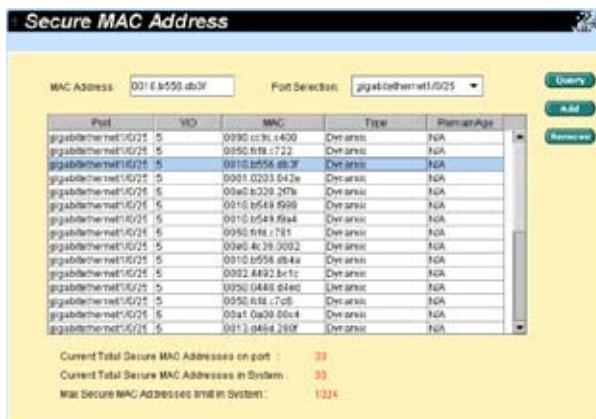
Secure MAC Address

MAC Address 0010.b556.db3f

Port Selection gigabitethernet1/0/25

Query

Add

Remove

| Port | VID | MAC | Type | RemainAge |
|---|---|---|---|---|
| gigabitethernet1/0/25 | 5 | 0090.cc9c.c400 | Dynamic | N/A |
| gigabitethernet1/0/25 | 5 | 0050.fcfd.c722 | Dynamic | N/A |
| gigabitethernet1/0/25 | 5 | 0010.b556.db3f | Dynamic | N/A |
| gigabitethernet1/0/25 | 5 | 0001.0203.042e | Dynamic | N/A |
| gigabitethernet1/0/25 | 5 | 00e0.b329.2f7b | Dynamic | N/A |
| gigabitethernet1/0/25 | 5 | 0010.b549.f998 | Dynamic | N/A |
| gigabitethernet1/0/25 | 5 | 0010.b549.f9a4 | Dynamic | N/A |
| gigabitethernet1/0/25 | 5 | 0050.fcfd.c781 | Dynamic | N/A |
| gigabitethernet1/0/25 | 5 | 00e0.4c39.0002 | Dynamic | N/A |
| gigabitethernet1/0/25 | 5 | 0010.b556.db4a | Dynamic | N/A |
| gigabitethernet1/0/25 | 5 | 0002.4492.b c1c | Dynamic | N/A |
| gigabitethernet1/0/25 | 5 | 0050.0448.d4ed | Dynamic | N/A |
| gigabitethernet1/0/25 | 5 | 0050.fcfd.c7c6 | Dynamic | N/A |
| gigabitethernet1/0/25 | 5 | 00a1.0a08.00c4 | Dynamic | N/A |
| gigabitethernet1/0/25 | 5 | 0013.d46d.290f | Dynamic | N/A |

Current Total Secure MAC Addresses on port : 33

Current Total Secure MAC Addresses in System : 33

Max Secure MAC Addresses limit in System : 1024